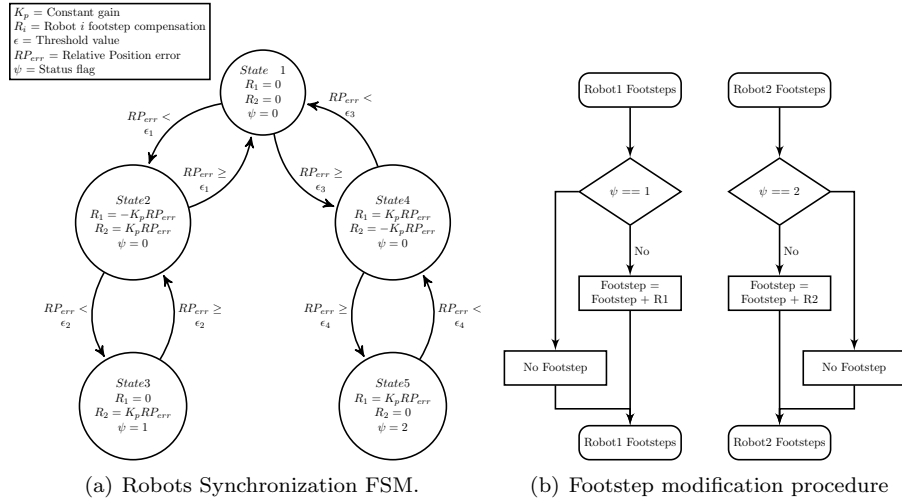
$K_p$ = Constant gain
$R_i$ = Robot $i$ footstep compensation
$\epsilon$ = Threshold value
$RP_{err}$ = Relative Position error
$\psi$ = Status flag

$State\ 1$
$R_1 = 0$
$R_2 = 0$
$\psi = 0$

$RP_{err} < \epsilon_1$

$RP_{err} \geq \epsilon_1$

$RP_{err} \geq \epsilon_3$

$RP_{err} < \epsilon_3$

$State2$
$R_1 = -K_p RP_{err}$
$R_2 = K_p RP_{err}$
$\psi = 0$

$State4$
$R_1 = K_p RP_{err}$
$R_2 = -K_p RP_{err}$
$\psi = 0$

$RP_{err} < \epsilon_2$

$RP_{err} \geq \epsilon_2$

$RP_{err} \geq \epsilon_4$

$RP_{err} < \epsilon_4$

$State3$
$R_1 = 0$
$R_2 = K_p RP_{err}$
$\psi = 1$

$State5$
$R_1 = K_p RP_{err}$
$R_2 = 0$
$\psi = 2$

(a) Robots Synchronization FSM.

Robot1 Footsteps

$\psi == 1$

No

Footstep = Footstep + R1

No Footstep

Robot1 Footsteps

Robot2 Footsteps

$\psi == 2$

No

Footstep = Footstep + R2

No Footstep

Robot2 Footsteps

(b) Footstep modification procedure